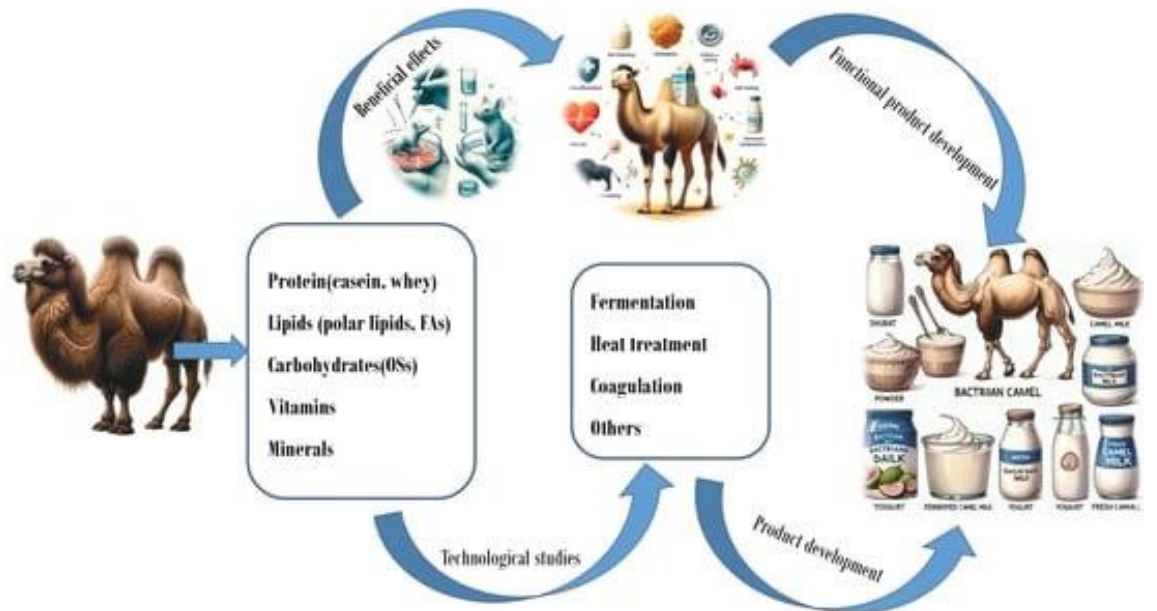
Beneficial effects

Functional product development

Protein(casein, whey)

Lipids (polar lipids, FAs)

Carbohydrates(OSs)

Vitamins

Minerals

Fermentation

Heat treatment

Coagulation

Others

Technological studies

Product development

SHUBAT

CAMEL MILK

POWDER

BACTRIAN CAMEL

BACTRIAN DAIRY

YOGURT

FERMENTED CAMEL MILK

YOGURT

YOGURT

FRESH CAMEL

CAMEL MILK

BACTRIAN DAIK

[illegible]